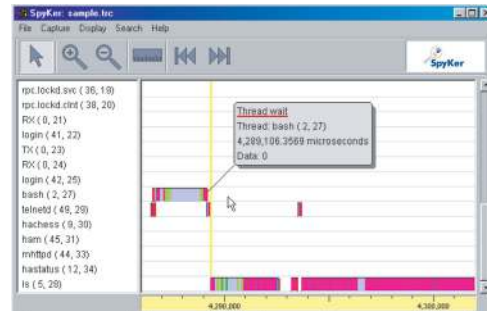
SpyKer: sample.trc

File Capture Display Search Help

SpyKer

rpc.lockd.svc ( 36, 18)
rpc.lockd.clnt ( 38, 20)
RX ( 0, 21)
login ( 41, 22)
TX ( 0, 23)
RX ( 0, 24)
login ( 42, 25)
bash ( 2, 27)
telnetd ( 49, 29)
hachess ( 9, 30)
ham ( 45, 31)
mhttpd ( 44, 33)
hastatus ( 12, 34)
ls ( 5, 28)

Thread wait
Thread: bash ( 2, 27)
4,289,106.3569 microseconds
Data: 0

4,280,000
4,300,000